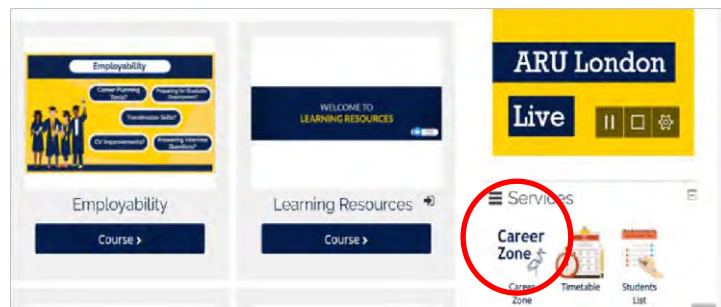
Employability

Career Planning Tools?

Preparing for Graduate Employment?

Transferable Skills?

CV Improvements?

Answering Interview Questions?

Employability

Course ›

WELCOME TO LEARNING RESOURCES

Learning Resources

Course ›

ARU London

Live

Services

Career Zone

Career Zone

Timetable

Students List